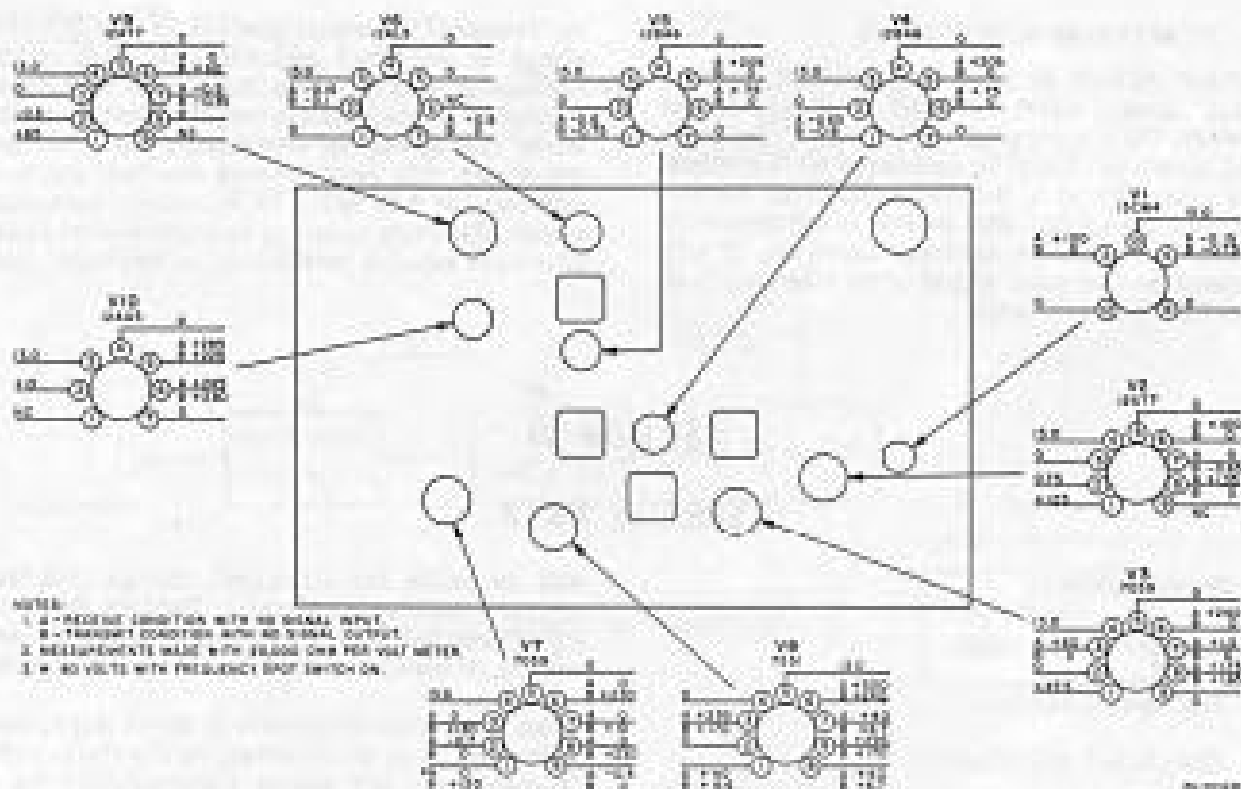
V9

V5

V6

V4

V1

V10

V2

V3

V7

V8

NOTES:
1. R - RECEIVE CONDITION WITH NO SIGNAL INPUT.
   T - TRANSMIT CONDITION WITH NO SIGNAL OUTPUT.
2. MEASUREMENTS MADE WITH 20,000 OHM PER VOLT METER.
3. * - 80 VOLTS WITH FREQUENCY SPOT SWITCH ON.